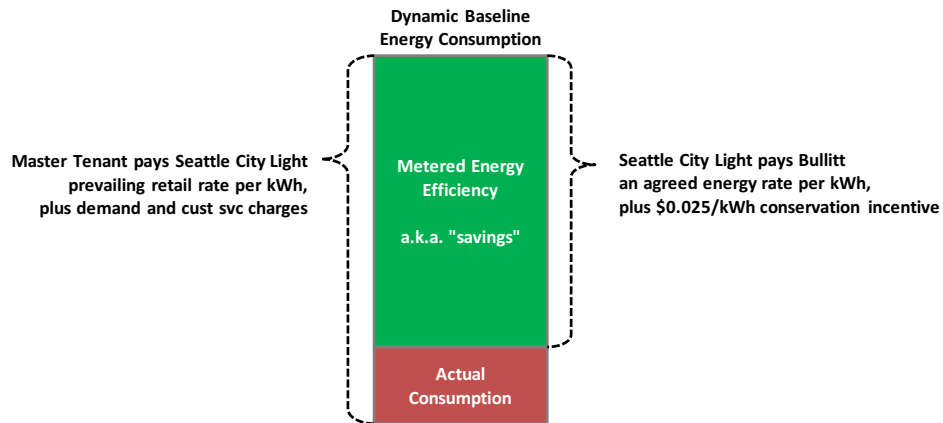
Dynamic Baseline Energy Consumption

Master Tenant pays Seattle City Light prevailing retail rate per kWh, plus demand and cust svc charges

Metered Energy Efficiency

a.k.a. "savings"

Seattle City Light pays Bullitt an agreed energy rate per kWh, plus \$0.025/kWh conservation incentive

Actual Consumption